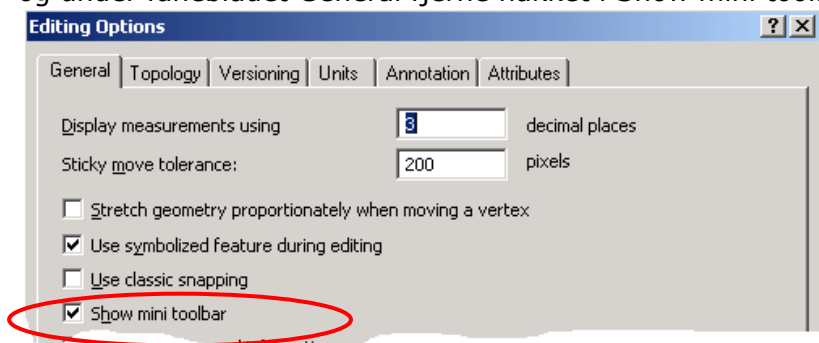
og under fanebladet General fjerne fluebet i Show mini tool

Editing Options

?
X

General
Topology
Versioning
Units
Annotation
Attributes

Display measurements using
3
decimal places

Sticky move tolerance:
200
pixels

Stretch geometry proportionately when moving a vertex

Use symbolized feature during editing

Use classic snapping

Show mini toolbar